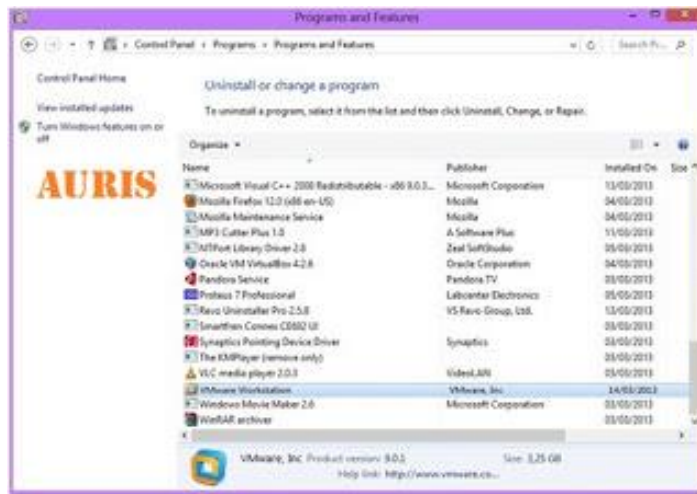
Programs and Features

Control Panel › Programs › Programs and Features

Search Pr... 

Control Panel Home

View installed updates

Turn Windows features on or off

AURIS

Uninstall or change a program

To uninstall a program, select it from the list and then click Uninstall, Change, or Repair.

Organize ▾

| Name | Publisher | Installed On | Size |
|---|---|---|---|
| Microsoft Visual C++ 2008 Redistributable - x86 9.0.3... | Microsoft Corporation | 13/03/2013 | |
| Mozilla Firefox 12.0 (x86 en-US) | Mozilla | 04/03/2013 | |
| Mozilla Maintenance Service | Mozilla | 04/03/2013 | |
| MP3 Cutter Plus 1.0 | A Software Plus | 11/03/2013 | |
| NTPort Library Driver 2.8 | Zeal SoftStudio | 05/03/2013 | |
| Oracle VM VirtualBox 4.2.6 | Oracle Corporation | 04/03/2013 | |
| Pandora Service | Pandora TV | 03/03/2013 | |
| Proteus 7 Professional | Labcenter Electronics | 05/03/2013 | |
| Revo Uninstaller Pro 2.5.8 | VS Revo Group, Ltd. | 13/03/2013 | |
| Smartfren Connex C6002 UI | | 03/03/2013 | |
| Synaptics Pointing Device Driver | Synaptics | 03/03/2013 | |
| The KMPlayer (remove only) | | 03/03/2013 | |
| VLC media player 2.0.3 | VideoLAN | 03/03/2013 | |
| VMware Workstation | VMware, Inc. | 14/03/2013 | |
| Windows Movie Maker 2.6 | Microsoft Corporation | 03/03/2013 | |
| WinRAR archiver | | 03/03/2013 | |

VMware, Inc Product version: 9.0.1 Size: 3,25 GB
Help link: http://www.vmware.co...